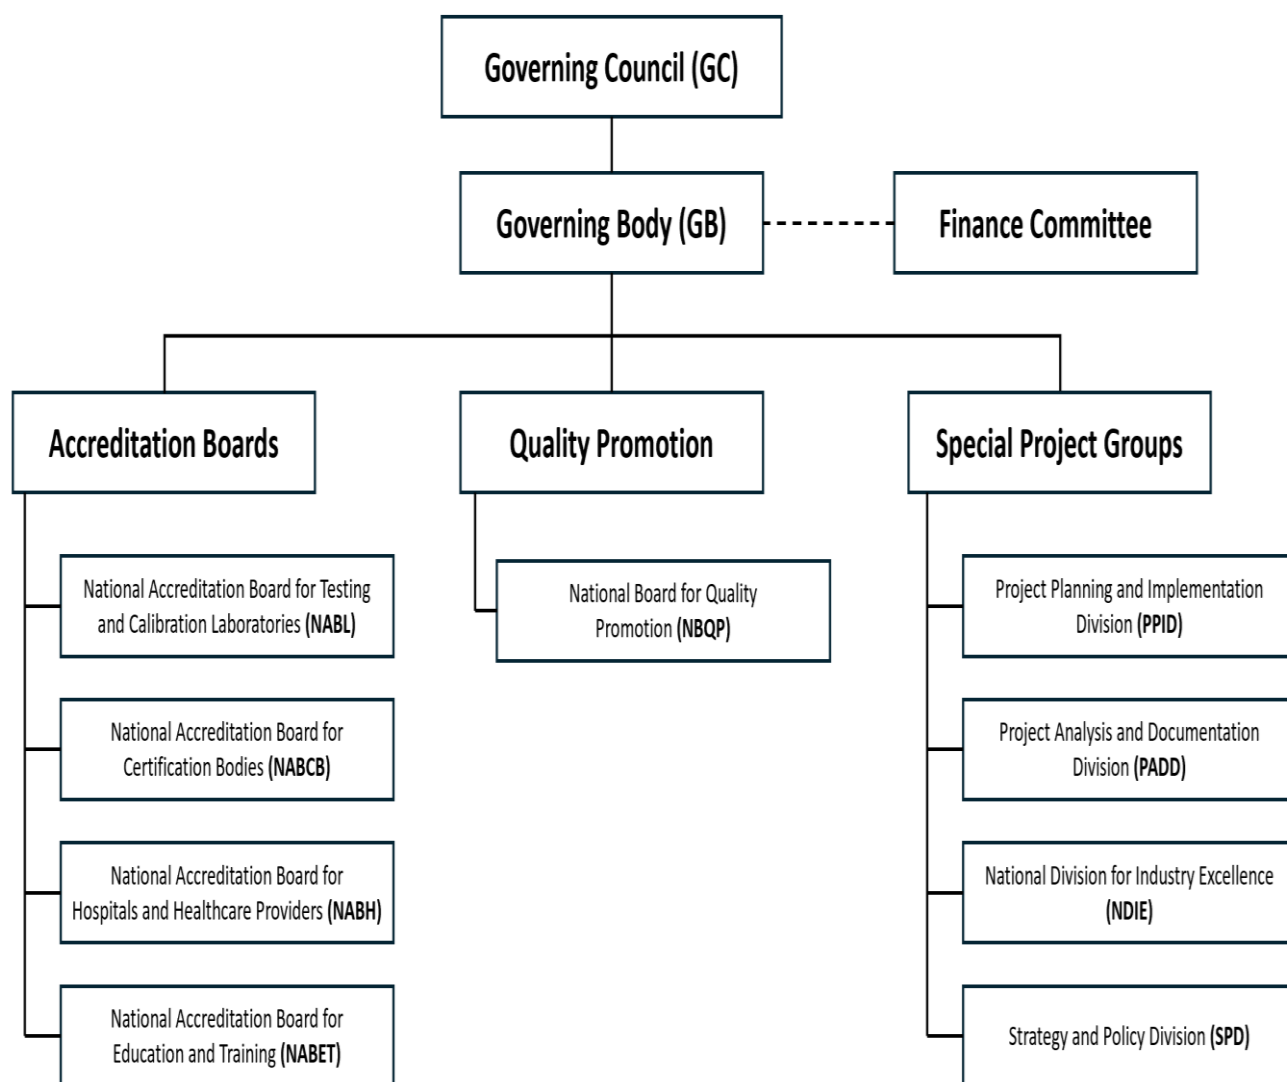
Governing Council (GC)

Governing Body (GB)

Finance Committee

Accreditation Boards

Quality Promotion

Special Project Groups

National Accreditation Board for Testing and Calibration Laboratories (NABL)

National Accreditation Board for Certification Bodies (NABCB)

National Accreditation Board for Hospitals and Healthcare Providers (NABH)

National Accreditation Board for Education and Training (NABET)

National Board for Quality Promotion (NBQP)

Project Planning and Implementation Division (PPID)

Project Analysis and Documentation Division (PADD)

National Division for Industry Excellence (NDIE)

Strategy and Policy Division (SPD)